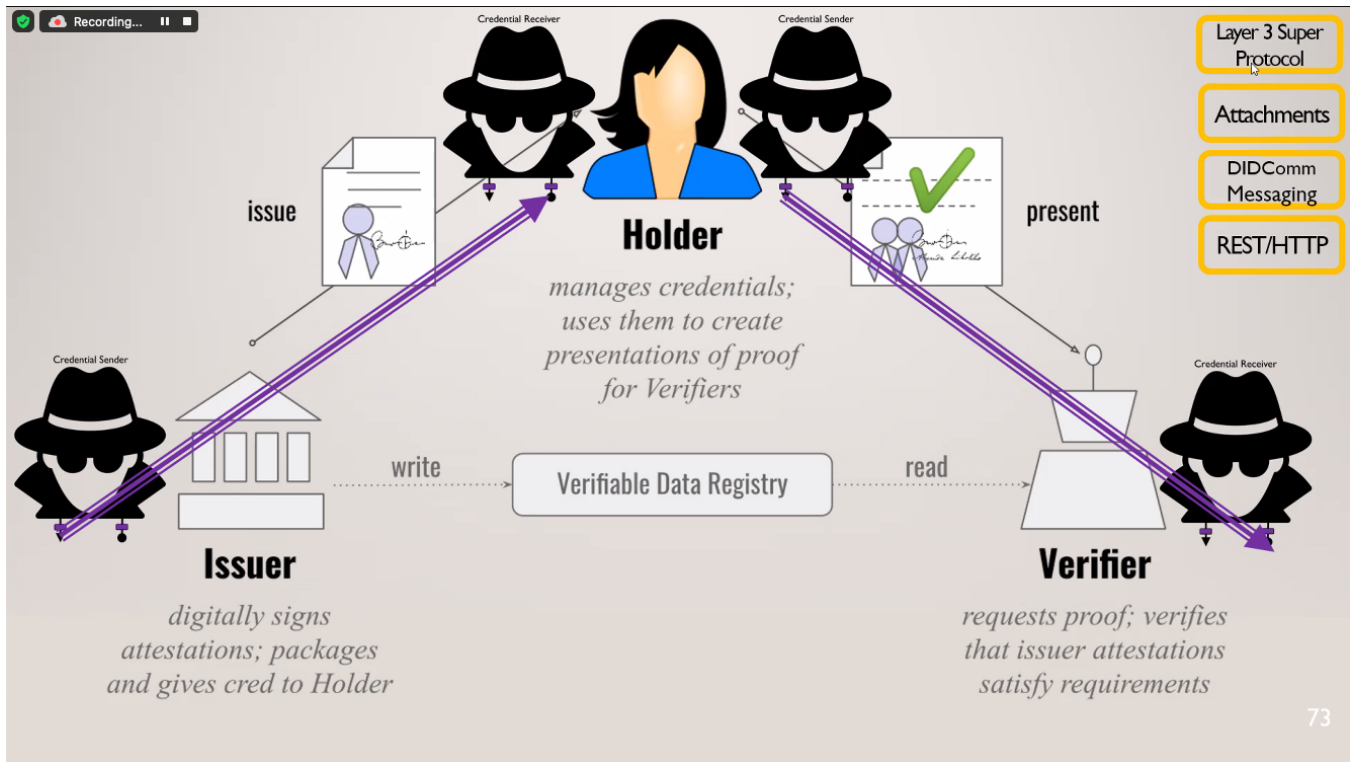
Recording...

Credential Receiver

Credential Sender

Layer 3 Super Protocol

Attachments

DIDComm Messaging

REST/HTTP

issue

Holder

present

manages credentials; uses them to create presentations of proof for Verifiers

Credential Sender

Credential Receiver

write

Verifiable Data Registry

read

Issuer

digitally signs attestations; packages and gives cred to Holder

Verifier

requests proof; verifies that issuer attestations satisfy requirements

73